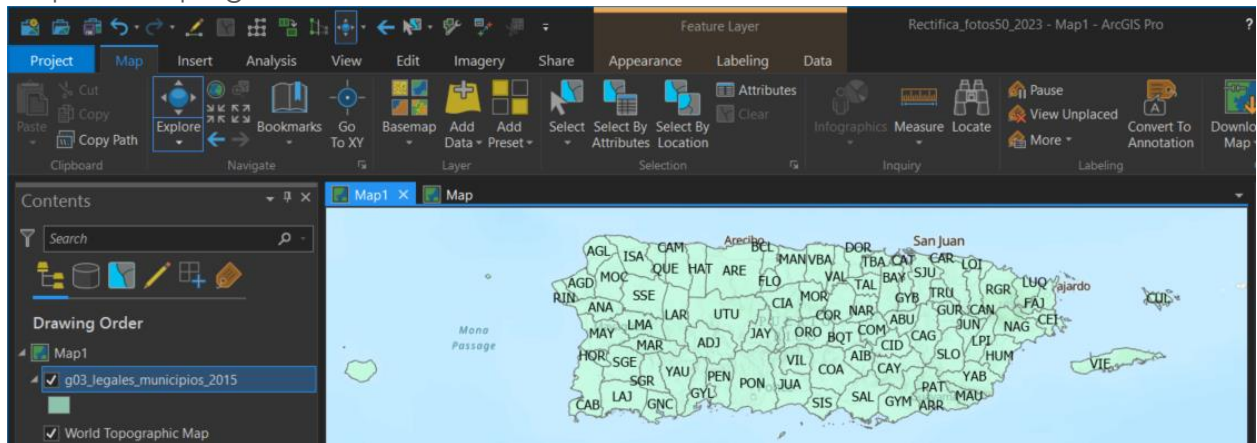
Feature Layer
Rectifica_fotos50_2023 - Map1 - ArcGIS Pro
?
Project Map Insert Analysis View Edit Imagery Share Appearance Labeling Data
Paste
Cut
Copy
Copy Path
Clipboard
Explore
Bookmarks
Go To XY
Navigate
Basemap
Add Data
Add Preset
Layer
Select
Select By Attributes
Select By Location
Attributes
Clear
Selection
Infographics
Measure
Locate
Inquiry
Pause
View Unplaced
More
Convert To Annotation
Labeling
Download Map

Contents
Search
Drawing Order
Map1
g03_legales_municipios_2015
World Topographic Map

Map1 × Map
Mona Passage
Arecibo
San Juan
AGL ISA CAM BCL MAN VBA DOR TBA CAT CAR LOI
QUE HAT ARE FLO VAL TAL BAY SJU
AGD MOC RIN SSE CIA MOR GYB TRU RGR LUQ Fajardo CUL
ANA LAR UTU COR NAR ABU GUR CAN FAJ
MAY LMA JAY ORO BQT COM JUN NAG CEI
MAR ADJ CID CAG LPI
HOR SGE VIL AIB SLO HUM
YAU PEN COA CAY YAB VIE
SGR PON JUA PAT MAU
CAB LAJ GNC GYL SIS SAL GYM ARR